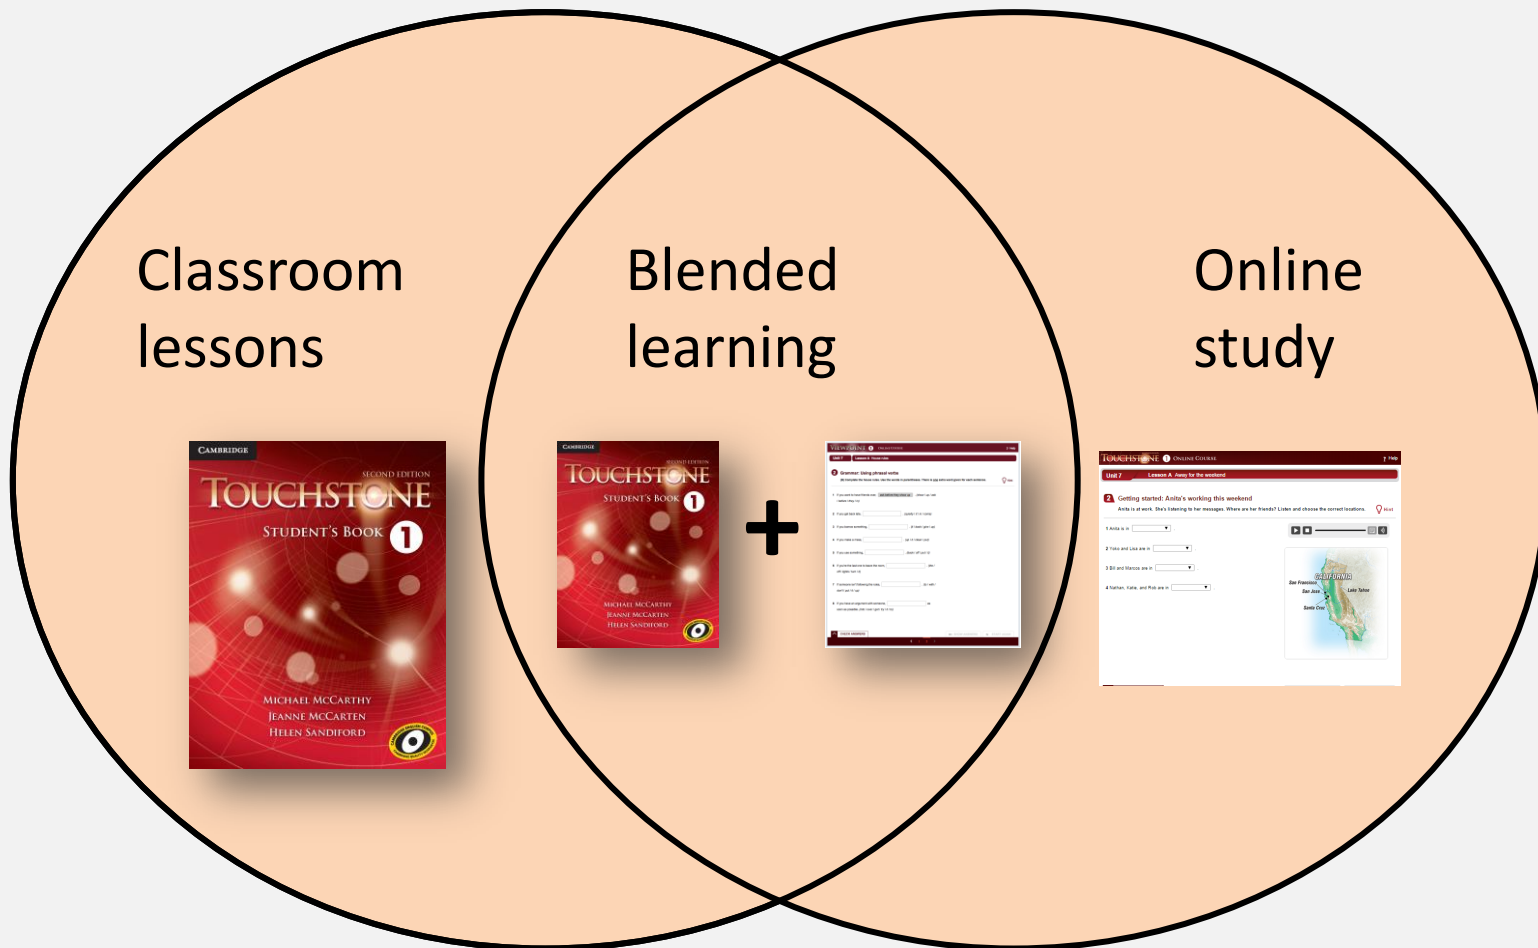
Classroom lessons

Blended learning

Online study

CAMBRIDGE
SECOND EDITION
TOUCHSTONE
STUDENT'S BOOK 1
MICHAEL MCCARTHY
JEANNE MCCARTEN
HELEN SANDIFORD

CAMBRIDGE
SECOND EDITION
TOUCHSTONE
STUDENT'S BOOK 1
MICHAEL MCCARTHY
JEANNE MCCARTEN
HELEN SANDIFORD

+

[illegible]

TOUCHSTONE 1 ONLINE COURSE
Help
Unit 7
Lesson A Away for the weekend
2 Getting started: Anita's working this weekend
Anita is at work. She's listening to her messages. Where are her friends? Listen and choose the correct locations.
Hint
1 Anita is in
2 Yoko and Lisa are in
3 Bill and Marcos are in
4 Nathan, Katie, and Rob are in
CALIFORNIA
San Francisco
San Jose
Lake Tahoe
Santa Cruz